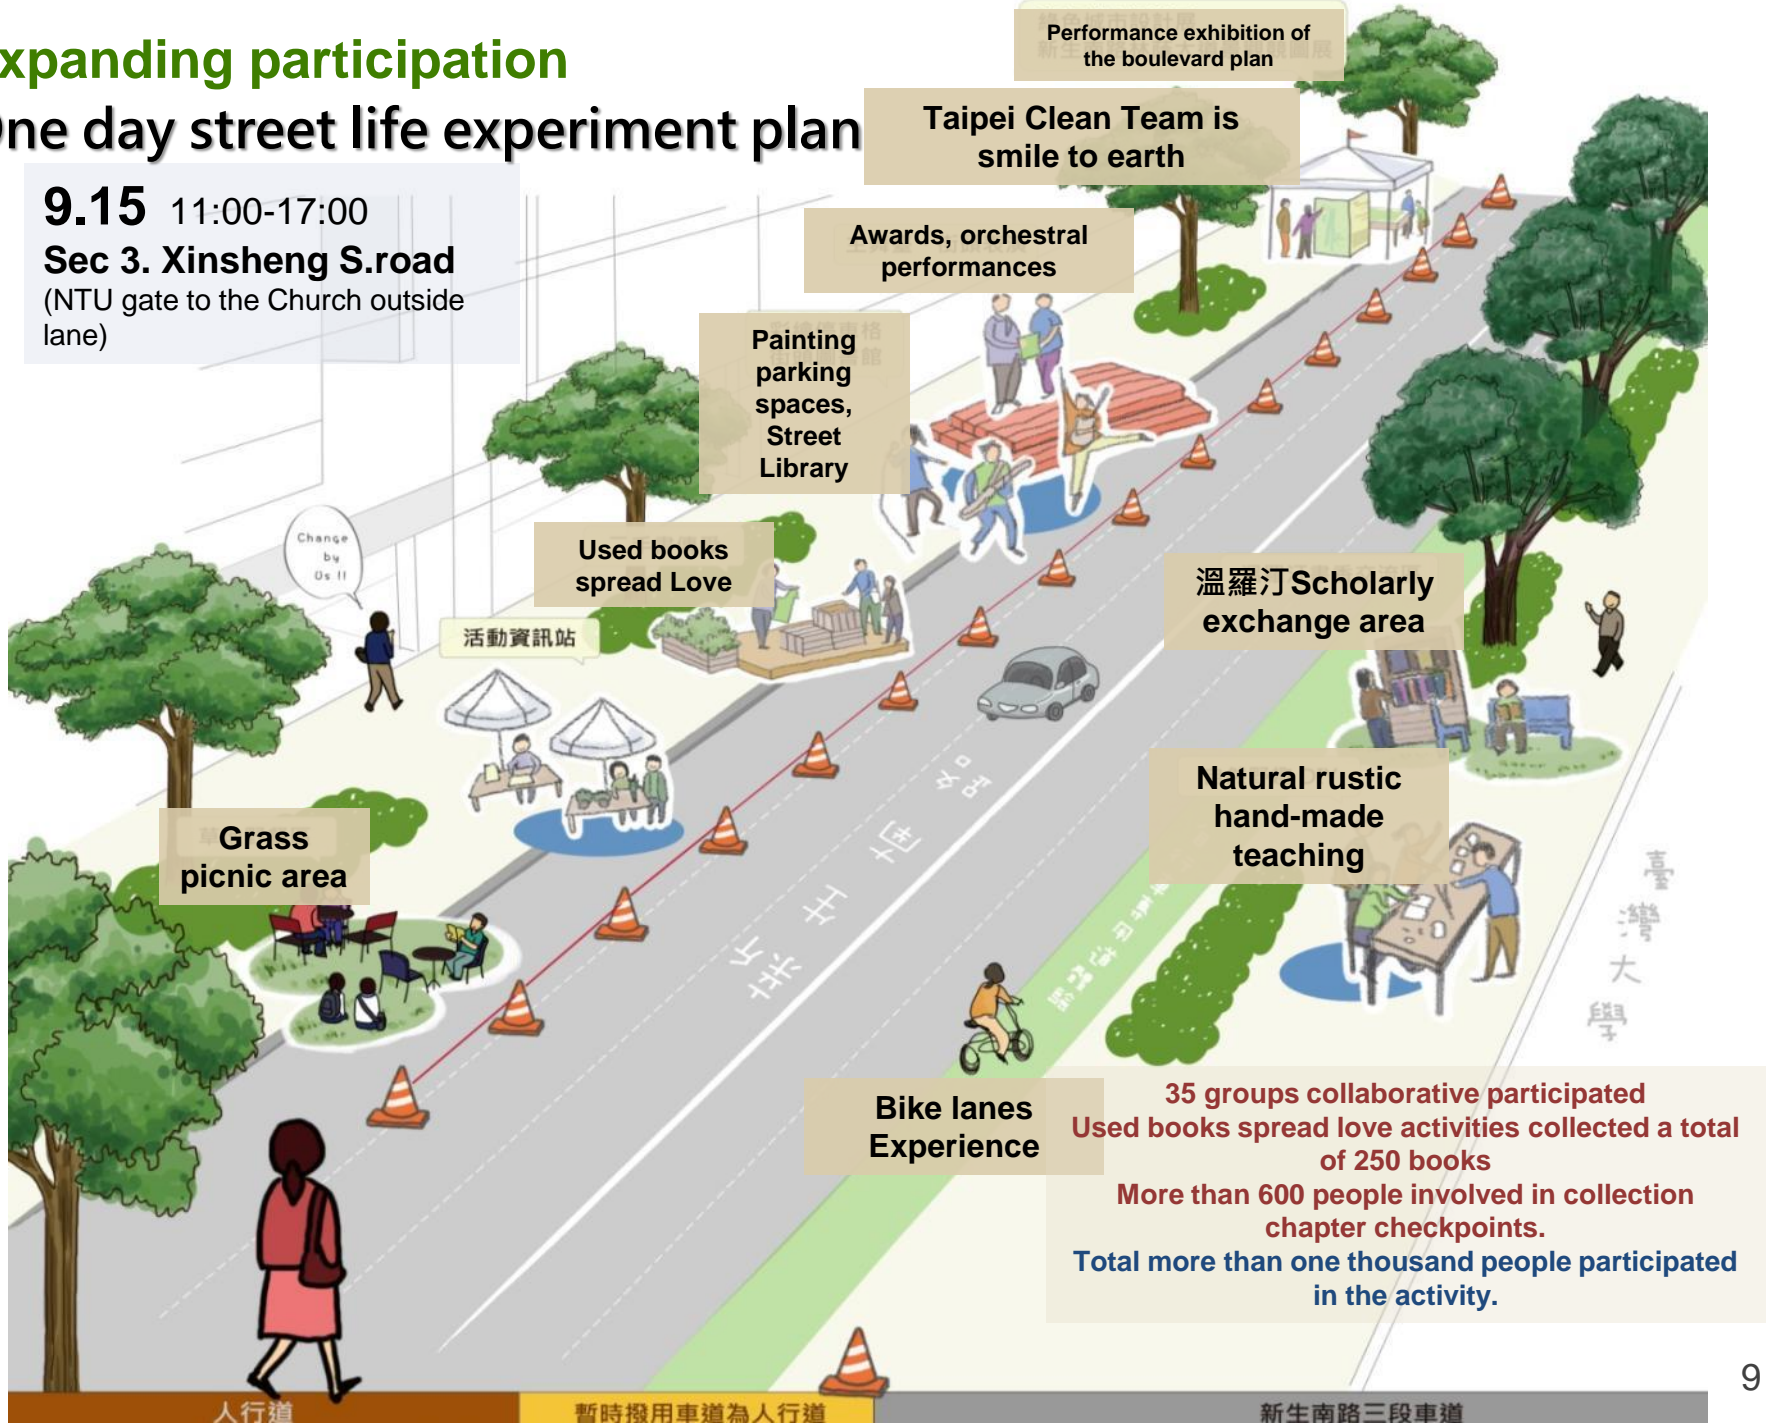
xpanding participation

ne day street life experiment plan

9.15 11:00-17:00
Sec 3. Xinsheng S.road
(NTU gate to the Church outside lane)

Performance exhibition of the boulevard plan

Taipei Clean Team is smile to earth

Awards, orchestral performances

Painting parking spaces, Street Library

Used books spread Love

Change by Us !!

活動資訊站

溫羅汀Scholarly exchange area

Natural rustic hand-made teaching

Grass picnic area

Bike lanes Experience

臺灣大學

35 groups collaborative participated
Used books spread love activities collected a total of 250 books
More than 600 people involved in collection chapter checkpoints.
Total more than one thousand people participated in the activity.

9

人行道

暫時撥用車道為人行道

新生南路三段車道